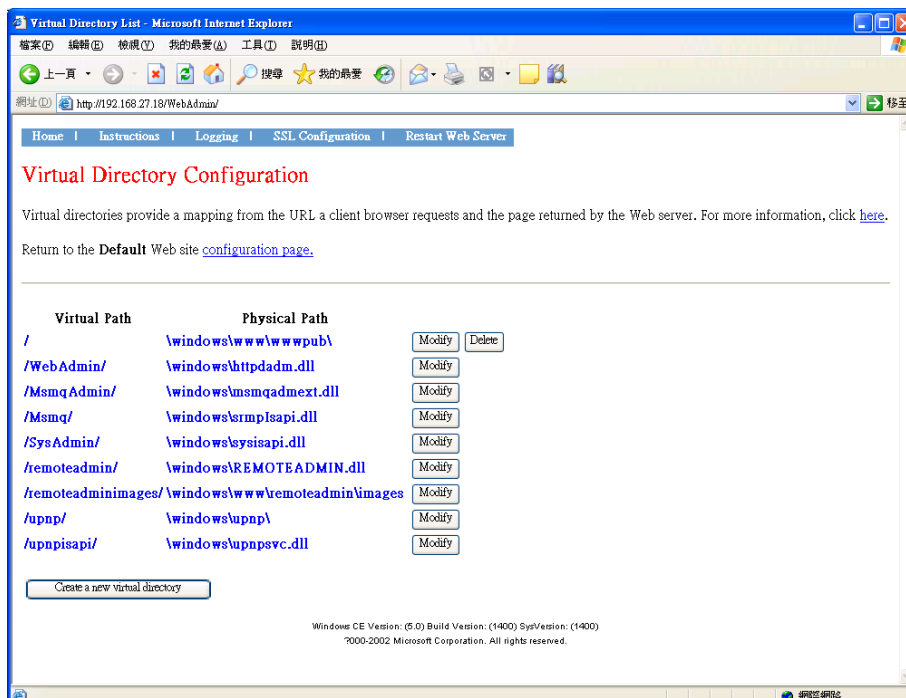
Virtual Directory List - Microsoft Internet Explorer

檔案(F) 編輯(E) 檢視(V) 我的最愛(A) 工具(T) 說明(H)

上一頁 搜尋 我的最愛

網址(D) http://192.168.27.18/WebAdmin/ 移至

Home | Instructions | Logging | SSL Configuration | Restart Web Server

Virtual Directory Configuration

Virtual directories provide a mapping from the URL a client browser requests and the page returned by the Web server. For more information, click here.

Return to the **Default** Web site configuration page.

| Virtual Path | Physical Path | |
|---|---|---|
| / | \windows\www\wwwpub\ | Modify Delete |
| /WebAdmin/ | \windows\httpdadm.dll | Modify |
| /MsmqAdmin/ | \windows\msmqadmext.dll | Modify |
| /Msmq/ | \windows\srmpIsapi.dll | Modify |
| /SysAdmin/ | \windows\sysisapi.dll | Modify |
| /remoteadmin/ | \windows\REMOTEADMIN.dll | Modify |
| /remoteadminimages/ | \windows\www\remoteadmin\images | Modify |
| /upnp/ | \windows\upnp\ | Modify |
| /upnpisapi/ | \windows\upnpsvc.dll | Modify |

Create a new virtual directory

Windows CE Version: (5.0) Build Version: (1400) SysVersion: (1400)
?000-2002 Microsoft Corporation. All rights reserved.

網際網路